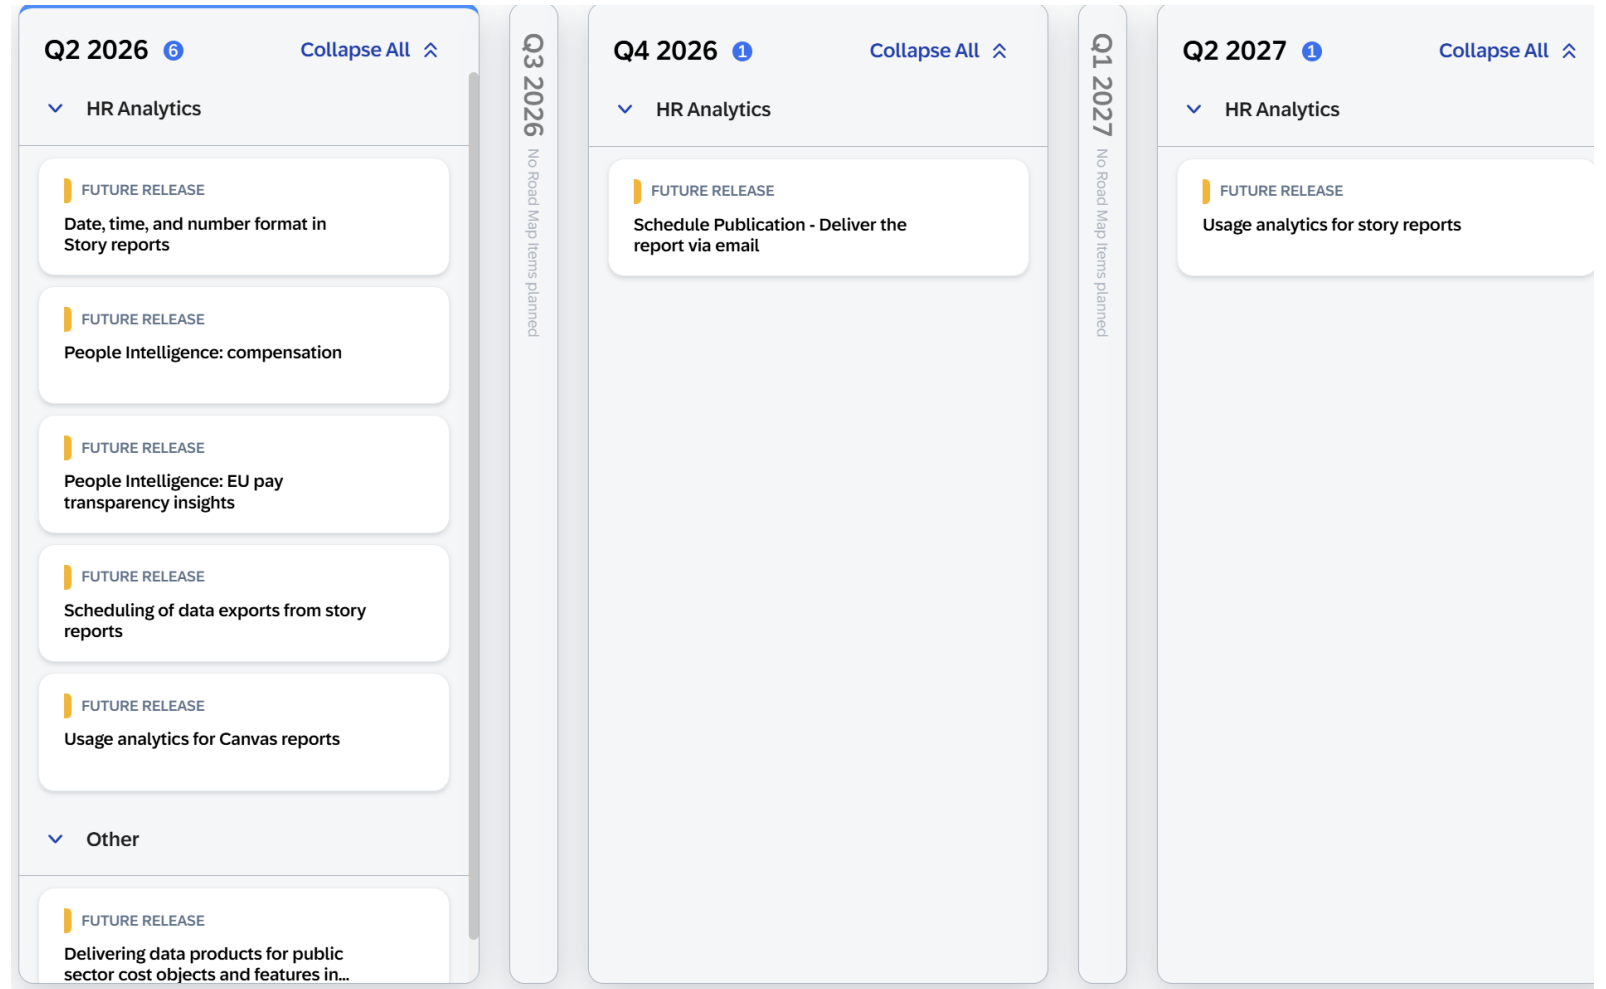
Q2 2026 6 Collapse All

HR Analytics

FUTURE RELEASE
Date, time, and number format in Story reports

FUTURE RELEASE
People Intelligence: compensation

FUTURE RELEASE
People Intelligence: EU pay transparency insights

FUTURE RELEASE
Scheduling of data exports from story reports

FUTURE RELEASE
Usage analytics for Canvas reports

Other

FUTURE RELEASE
Delivering data products for public sector cost objects and features in...

Q3 2026
No Road Map Items planned

Q4 2026 1 Collapse All

HR Analytics

FUTURE RELEASE
Schedule Publication - Deliver the report via email

Q1 2027
No Road Map Items planned

Q2 2027 1 Collapse All

HR Analytics

FUTURE RELEASE
Usage analytics for story reports